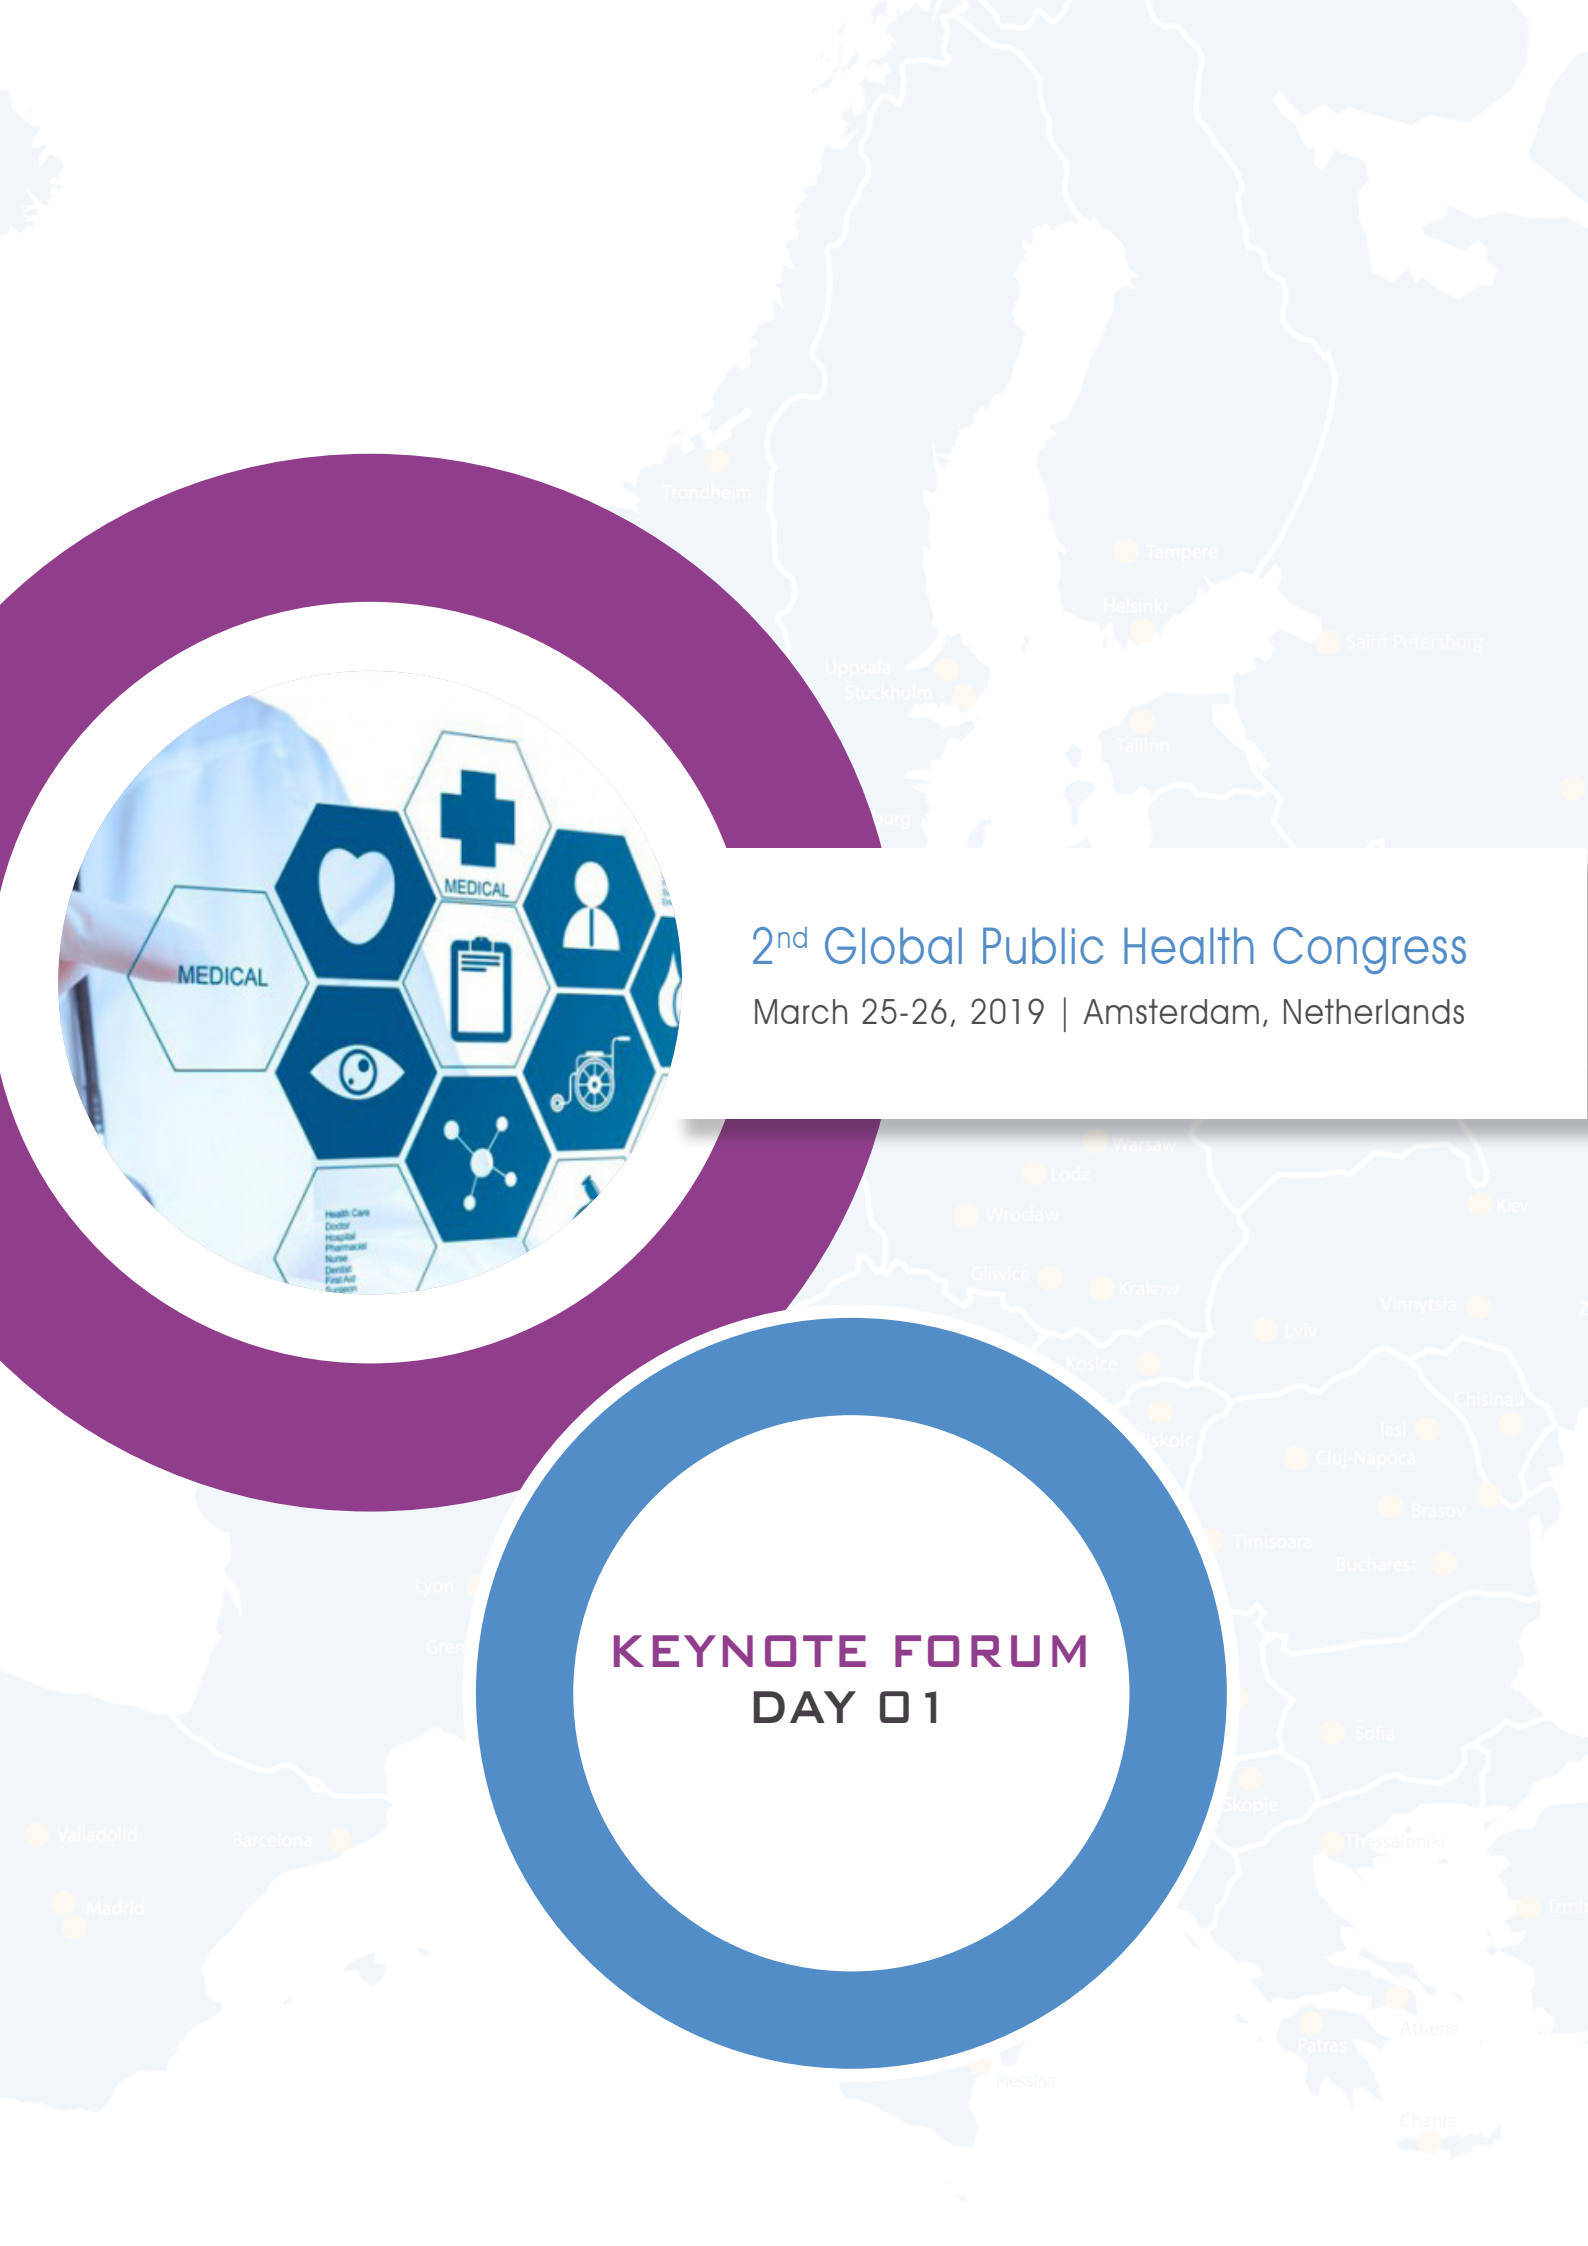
MEDICAL

MEDICAL

Health Care
Doctor
Hospital
Pharmacist
Nurse
Dentist
First Aid
Surgeon

$2^{nd}$ Global Public Health Congress

March 25-26, 2019 | Amsterdam, Netherlands

Trondheim
Tampere
Helsinki
Saint Petersburg
Uppsala
Stockholm
Tallinn
Warsaw
Lodz
Wroclaw
Kiev
Gliwice
Krakow
Vinnytsia
Lviv
Kosice
Chisinau
Iasi
Cluj-Napoca
Brasov
Timisoara
Bucharest
Lyon
Sofia
Skopje
Thessaloniki
Valladolid
Barcelona
Madrid
Izmir
Athens
Patras
Messina
Chania

KEYNOTE FORUM
DAY 01